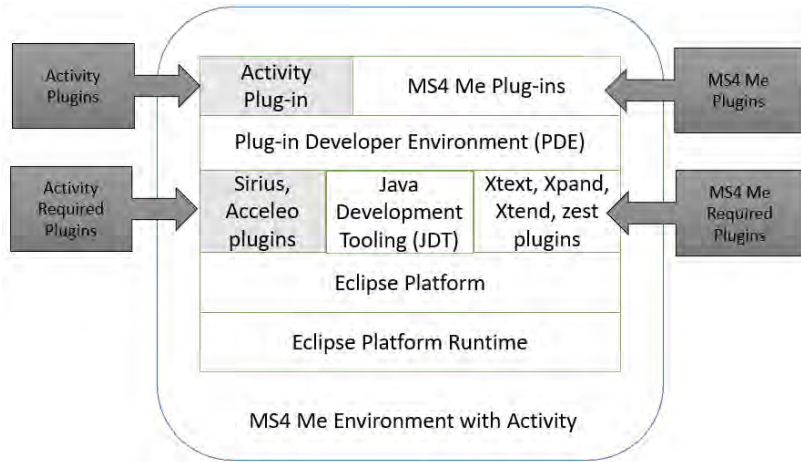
Activity Plugins

Activity Plug-in

MS4 Me Plug-ins

MS4 Me Plugins

Plug-in Developer Environment (PDE)

Activity Required Plugins

Sirius, Acceleo plugins

Java Development Tooling (JDT)

Xtext, Xpand, Xtend, zest plugins

MS4 Me Required Plugins

Eclipse Platform

Eclipse Platform Runtime

MS4 Me Environment with Activity